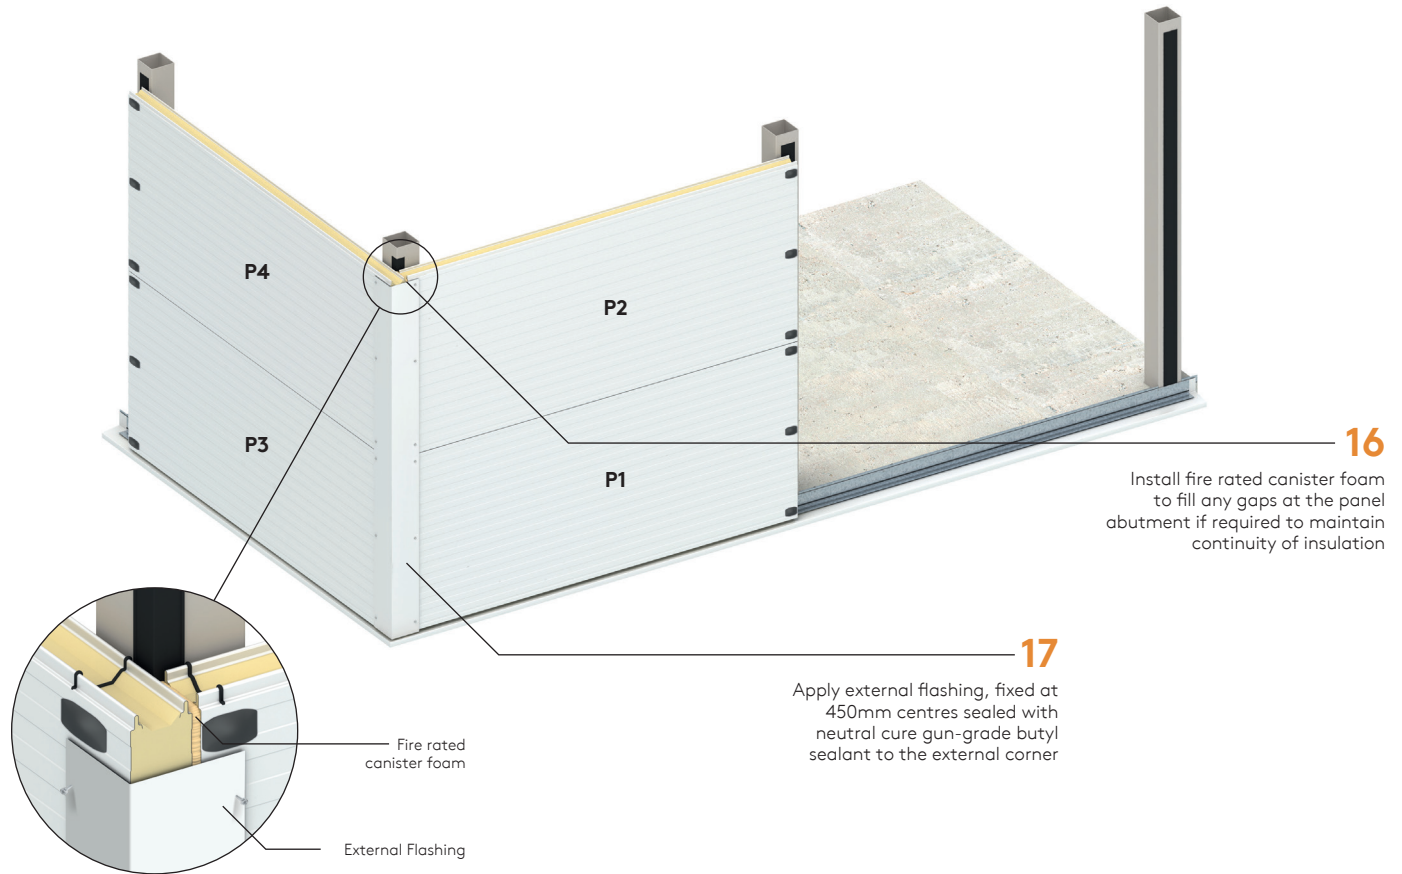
P4

P2

P3

P1

16

Install fire rated canister foam to fill any gaps at the panel abutment if required to maintain continuity of insulation

17

Apply external flashing, fixed at 450mm centres sealed with neutral cure gun-grade butyl sealant to the external corner

Fire rated canister foam

External Flashing